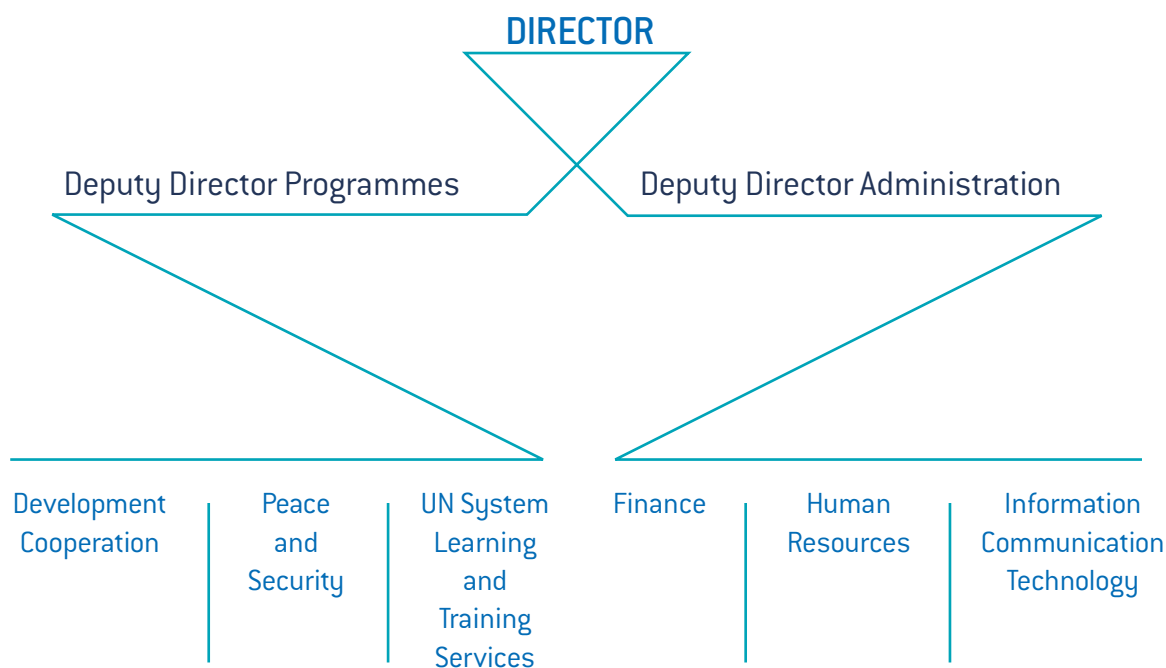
DIRECTOR

Deputy Director Programmes

Deputy Director Administration

Development Cooperation

Peace and Security

UN System Learning and Training Services

Finance

Human Resources

Information Communication Technology